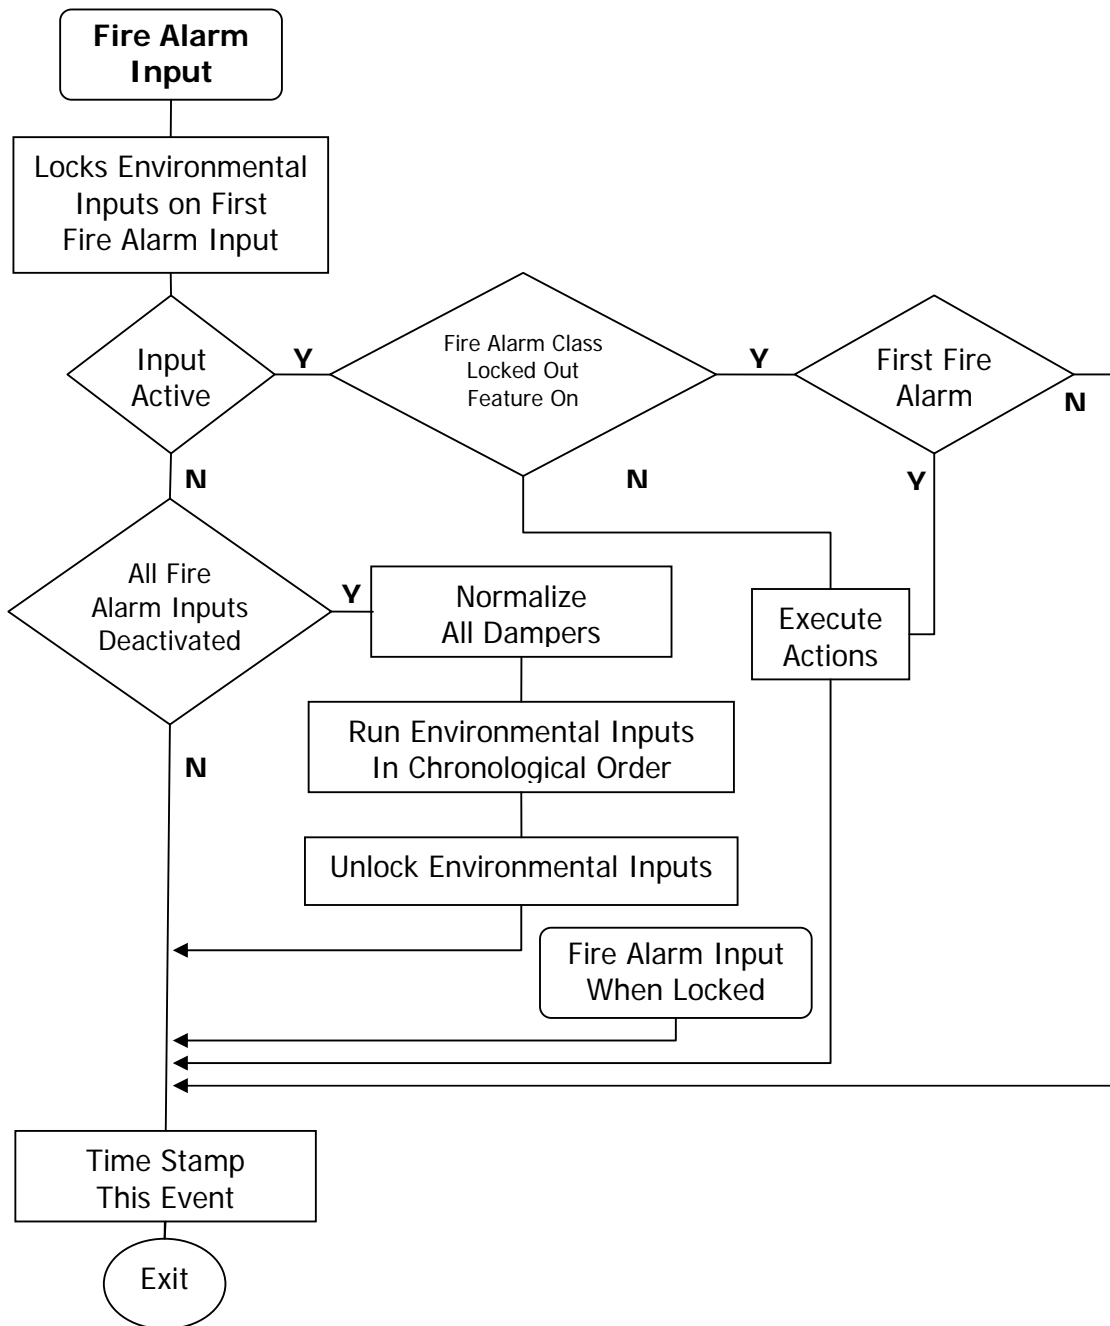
Fire Alarm Input

Locks Environmental Inputs on First Fire Alarm Input

Input Active

Y

Fire Alarm Class Locked Out Feature On

Y

First Fire Alarm

N

N

N

Y

All Fire Alarm Inputs Deactivated

Y

Normalize All Dampers

Execute Actions

N

Run Environmental Inputs In Chronological Order

Unlock Environmental Inputs

Fire Alarm Input When Locked

Time Stamp This Event

Exit